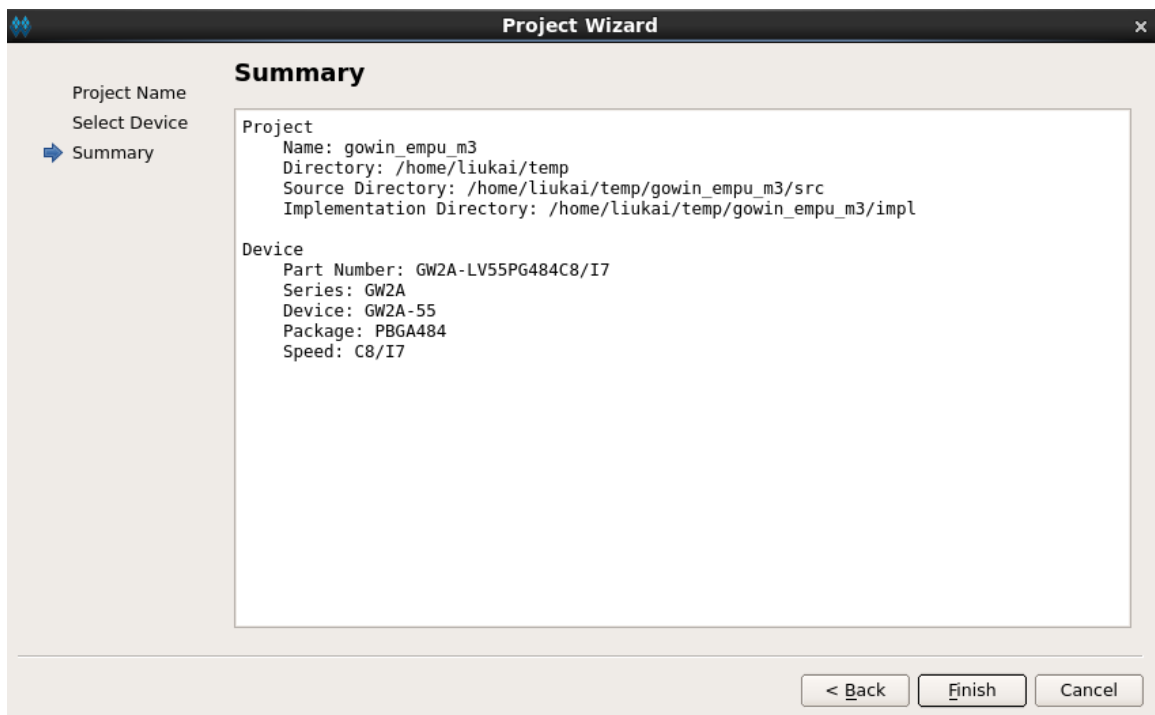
Project Wizard

Project Name
Select Device
Summary

Summary

Project
Name: gowin_empu_m3
Directory: /home/liukai/temp
Source Directory: /home/liukai/temp/gowin_empu_m3/src
Implementation Directory: /home/liukai/temp/gowin_empu_m3/impl

Device
Part Number: GW2A-LV55PG484C8/I7
Series: GW2A
Device: GW2A-55
Package: PBGA484
Speed: C8/I7

< Back
Finish
Cancel